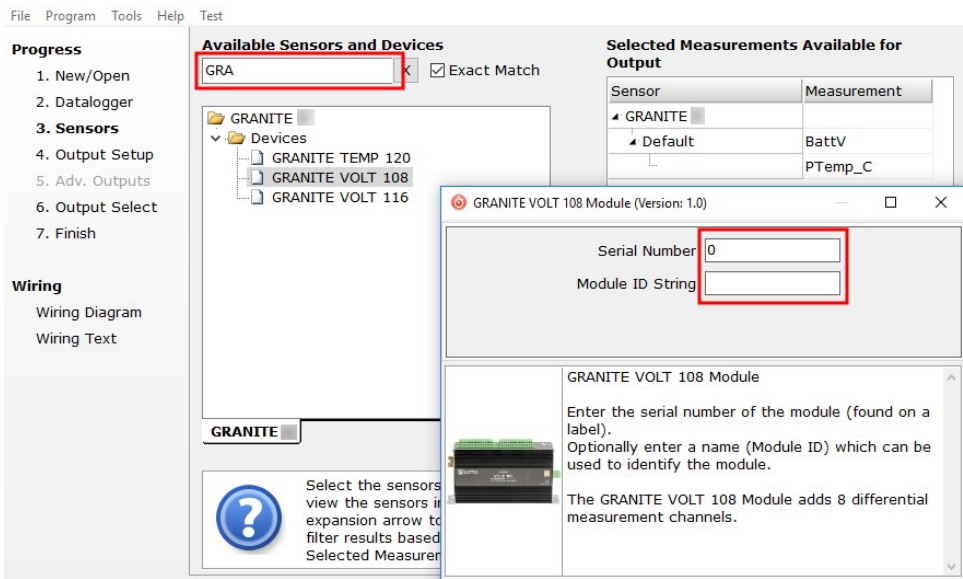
File Program Tools Help Test

Progress
1. New/Open
2. Datalogger
3. Sensors
4. Output Setup
5. Adv. Outputs
6. Output Select
7. Finish

Wiring
Wiring Diagram
Wiring Text

Available Sensors and Devices
GRA
X
Exact Match

GRANITE
Devices
GRANITE TEMP 120
GRANITE VOLT 108
GRANITE VOLT 116

GRANITE

Select the sensors
view the sensors i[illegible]
expansion arrow t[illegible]
filter results based
Selected Measurer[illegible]

Selected Measurements Available for Output

| Sensor | Measurement |
|---|---|
| GRANITE | |
| Default | BattV |
| | PTemp_C |

GRANITE VOLT 108 Module (Version: 1.0)

Serial Number 0
Module ID String

GRANITE VOLT 108 Module

Enter the serial number of the module (found on a label).
Optionally enter a name (Module ID) which can be used to identify the module.

The GRANITE VOLT 108 Module adds 8 differential measurement channels.